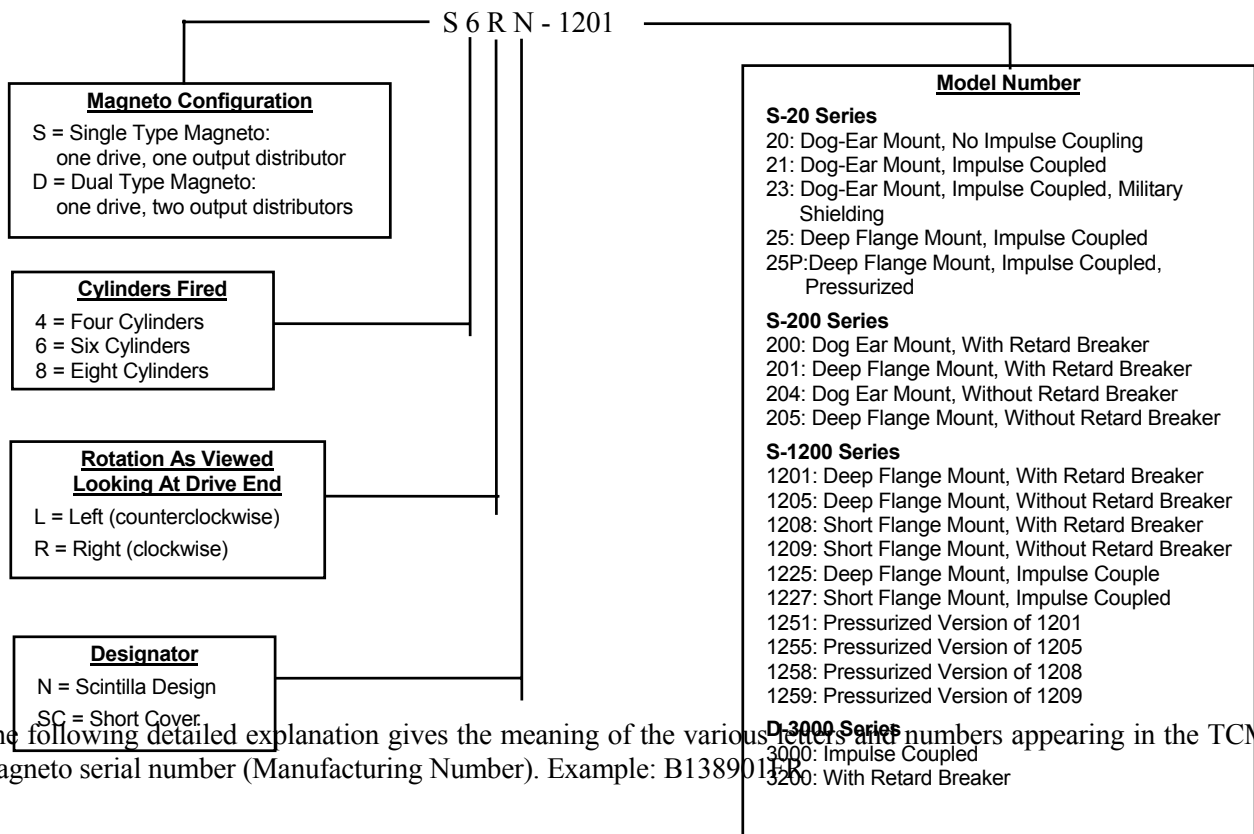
S 6 R N - 1201

**Magneto Configuration**
S = Single Type Magneto: one drive, one output distributor
D = Dual Type Magneto: one drive, two output distributors

**Cylinders Fired**
4 = Four Cylinders
6 = Six Cylinders
8 = Eight Cylinders

**Rotation As Viewed Looking At Drive End**
L = Left (counterclockwise)
R = Right (clockwise)

**Designator**
N = Scintilla Design
SC = Short Cover

**Model Number**

**S-20 Series**
20: Dog-Ear Mount, No Impulse Coupling
21: Dog-Ear Mount, Impulse Coupled
23: Dog-Ear Mount, Impulse Coupled, Military Shielding
25: Deep Flange Mount, Impulse Coupled
25P:Deep Flange Mount, Impulse Coupled, Pressurized

**S-200 Series**
200: Dog Ear Mount, With Retard Breaker
201: Deep Flange Mount, With Retard Breaker
204: Dog Ear Mount, Without Retard Breaker
205: Deep Flange Mount, Without Retard Breaker

**S-1200 Series**
1201: Deep Flange Mount, With Retard Breaker
1205: Deep Flange Mount, Without Retard Breaker
1208: Short Flange Mount, With Retard Breaker
1209: Short Flange Mount, Without Retard Breaker
1225: Deep Flange Mount, Impulse Couple
1227: Short Flange Mount, Impulse Coupled
1251: Pressurized Version of 1201
1255: Pressurized Version of 1205
1258: Pressurized Version of 1208
1259: Pressurized Version of 1209

**D-3000 Series**
3000: Impulse Coupled
3200: With Retard Breaker

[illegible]e following detailed explanation gives the meaning of the various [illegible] numbers appearing in the TC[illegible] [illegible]agneto serial number (Manufacturing Number). Example: B13890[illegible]